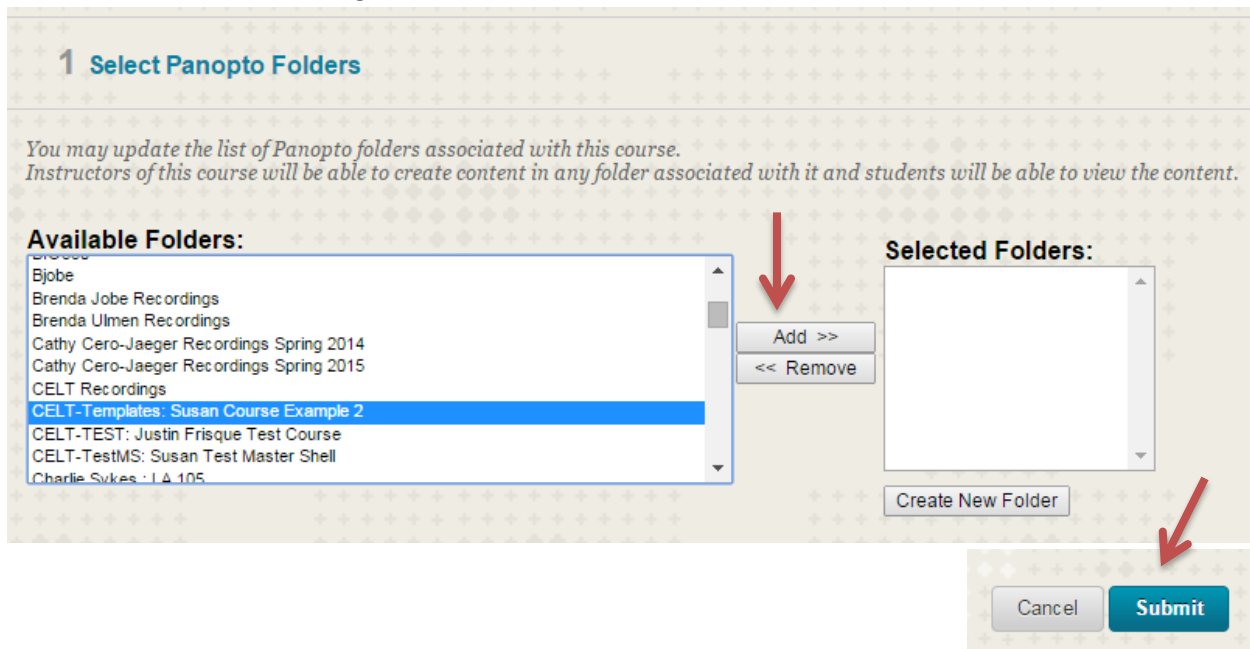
1 Select Panopto Folders

You may update the list of Panopto folders associated with this course.
Instructors of this course will be able to create content in any folder associated with it and students will be able to view the content.

Available Folders:

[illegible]
Bjobe
Brenda Jobe Recordings
Brenda Ulmen Recordings
Cathy Cero-Jaeger Recordings Spring 2014
Cathy Cero-Jaeger Recordings Spring 2015
CELT Recordings
CELT-Templates: Susan Course Example 2
CELT-TEST: Justin Frisque Test Course
CELT-TestMS: Susan Test Master Shell
Charlie Sykes : LA 105

Add >>
<< Remove

Selected Folders:

Create New Folder

Cancel
Submit